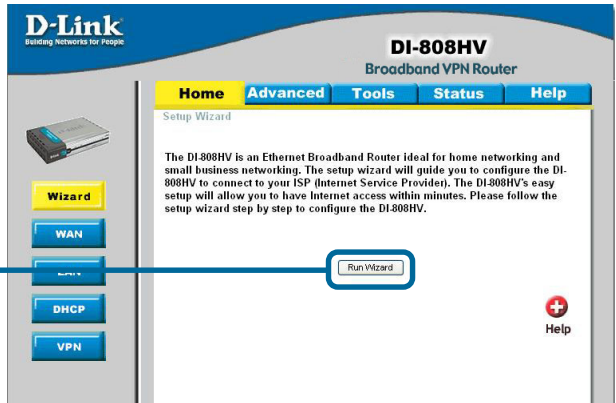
D-Link
Building Networks for People

DI-808HV
Broadband VPN Router

Home Advanced Tools Status Help

Setup Wizard

The DI-808HV is an Ethernet Broadband Router ideal for home networking and small business networking. The setup wizard will guide you to configure the DI-808HV to connect to your ISP (Internet Service Provider). The DI-808HV's easy setup will allow you to have Internet access within minutes. Please follow the setup wizard step by step to configure the DI-808HV.

Wizard
WAN
LAN
DHCP
VPN

Run Wizard

Help